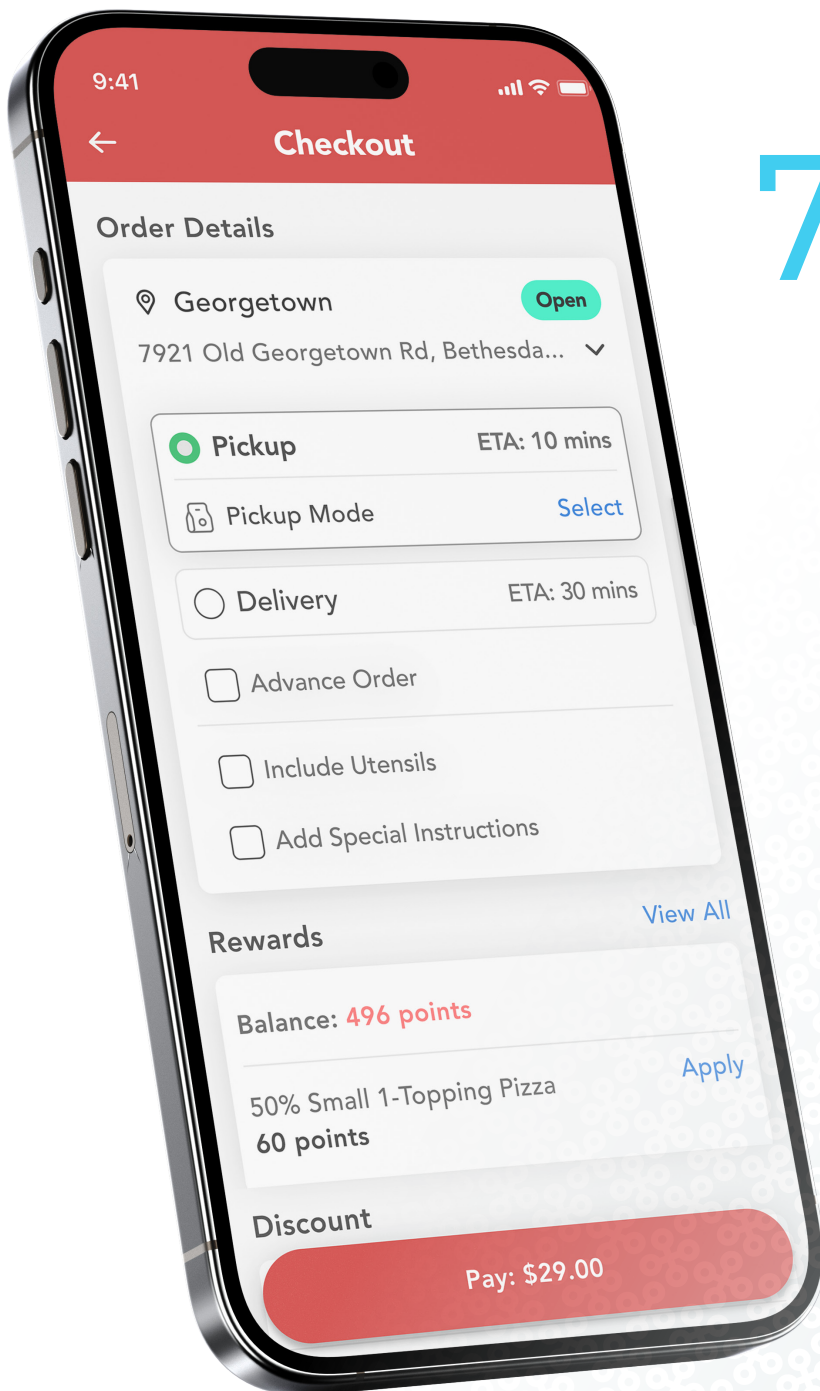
9:41

Checkout

Order Details

Georgetown

Open

7921 Old Georgetown Rd, Bethesda...

Pickup

ETA: 10 mins

Pickup Mode

Select

Delivery

ETA: 30 mins

Advance Order

Include Utensils

Add Special Instructions

Rewards

View All

Balance: 496 points

50% Small 1-Topping Pizza
60 points

Apply

Discount

Pay: $29.00

7